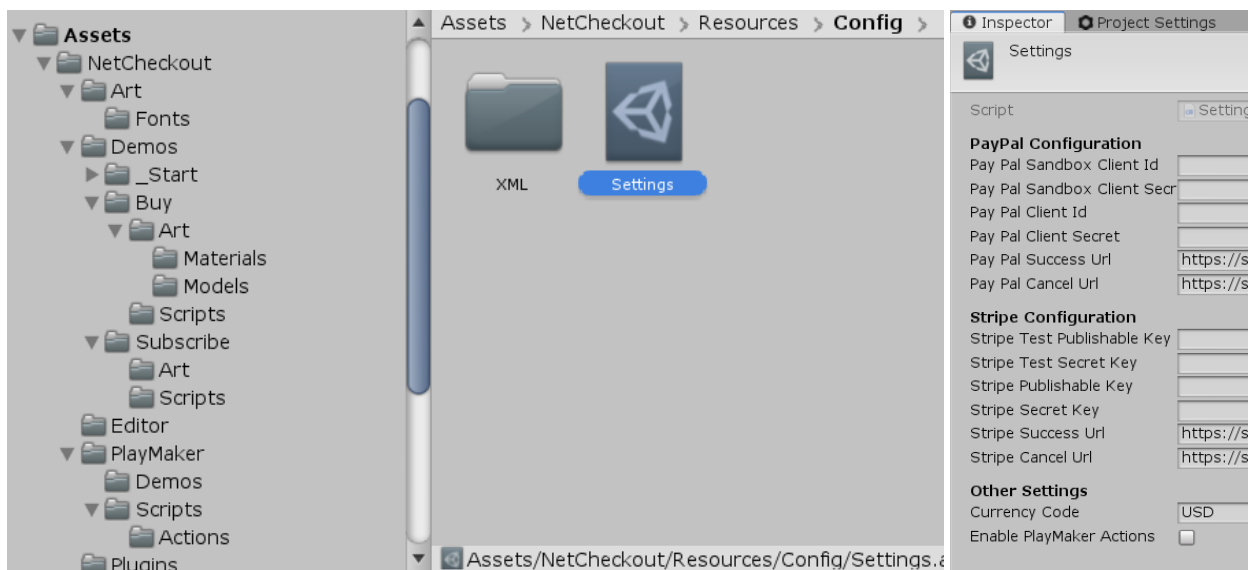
Assets
NetCheckout
Art
Fonts
Demos
_Start
Buy
Art
Materials
Models
Scripts
Subscribe
Art
Scripts
Editor
PlayMaker
Demos
Scripts
Actions
Plugins

Assets > NetCheckout > Resources > Config >

XML
Settings

Assets/NetCheckout/Resources/Config/Settings.a

Inspector
Project Settings
Settings

Script Setting

PayPal Configuration
Pay Pal Sandbox Client Id
Pay Pal Sandbox Client Secr
Pay Pal Client Id
Pay Pal Client Secret
Pay Pal Success Url https://s
Pay Pal Cancel Url https://s

Stripe Configuration
Stripe Test Publishable Key
Stripe Test Secret Key
Stripe Publishable Key
Stripe Secret Key
Stripe Success Url https://s
Stripe Cancel Url https://s

Other Settings
Currency Code USD
Enable PlayMaker Actions